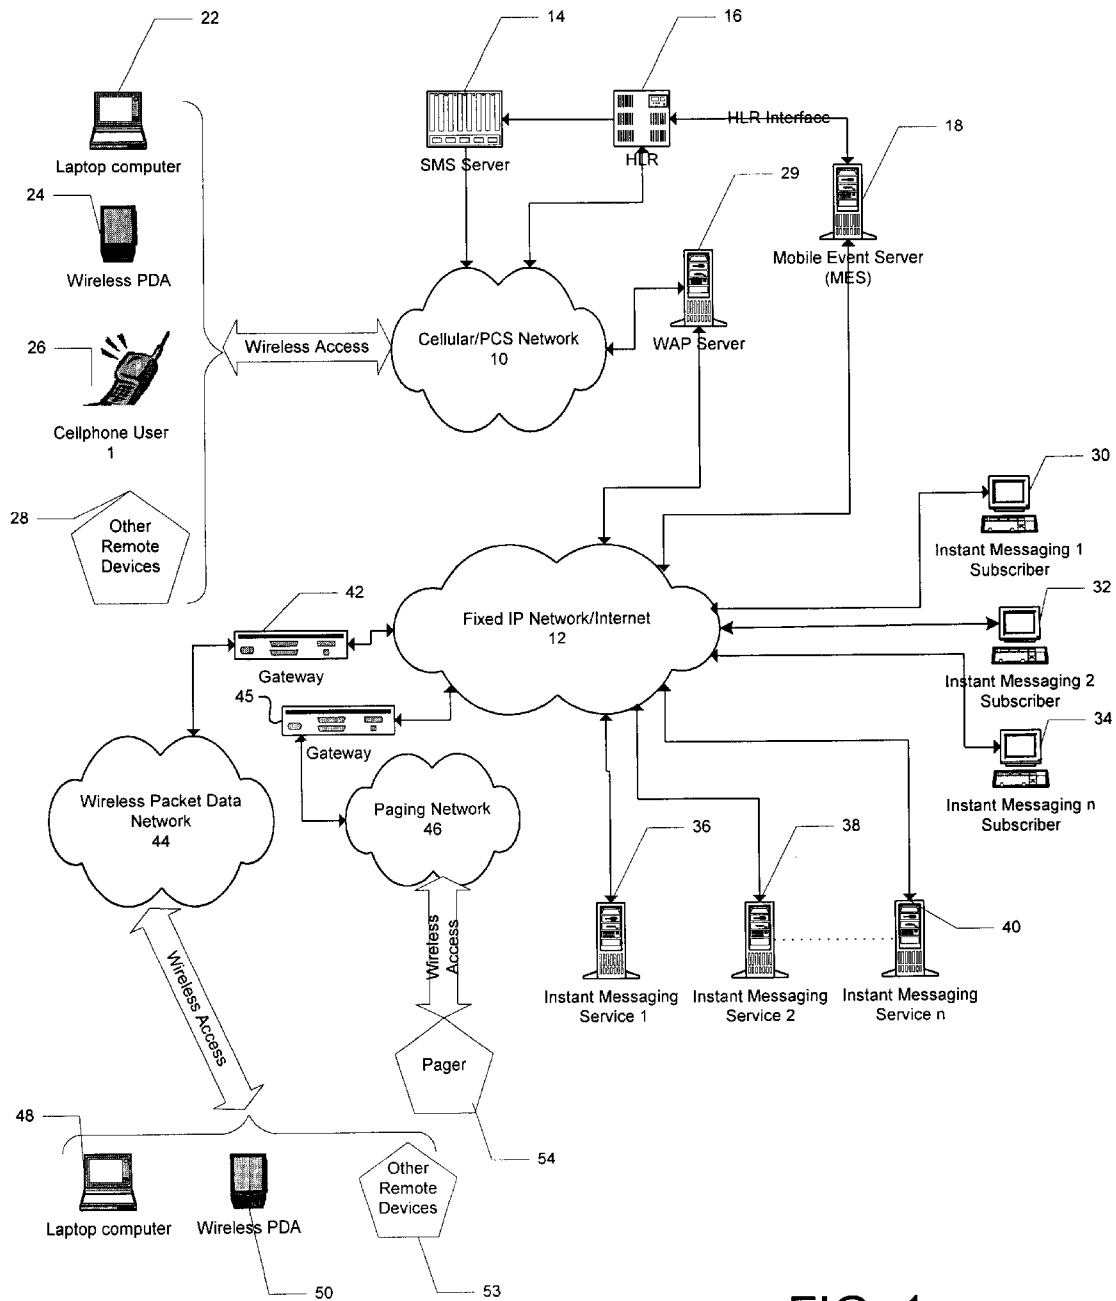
22
Laptop computer
24
Wireless PDA
26
Cellphone User
1
28
Other Remote Devices
14
SMS Server
16
HLR
HLR Interface
18
Mobile Event Server (MES)
29
WAP Server
Wireless Access
Cellular/PCS Network
10
30
Instant Messaging 1 Subscriber
32
Instant Messaging 2 Subscriber
34
Instant Messaging n Subscriber
Fixed IP Network/Internet
12
42
Gateway
45
Gateway
Wireless Packet Data Network
44
Paging Network
46
36
38
40
Instant Messaging Service 1
Instant Messaging Service 2
Instant Messaging Service n
Wireless Access
Wireless Access
Pager
54
48
Laptop computer
Wireless PDA
50
Other Remote Devices
53
FIG. 1